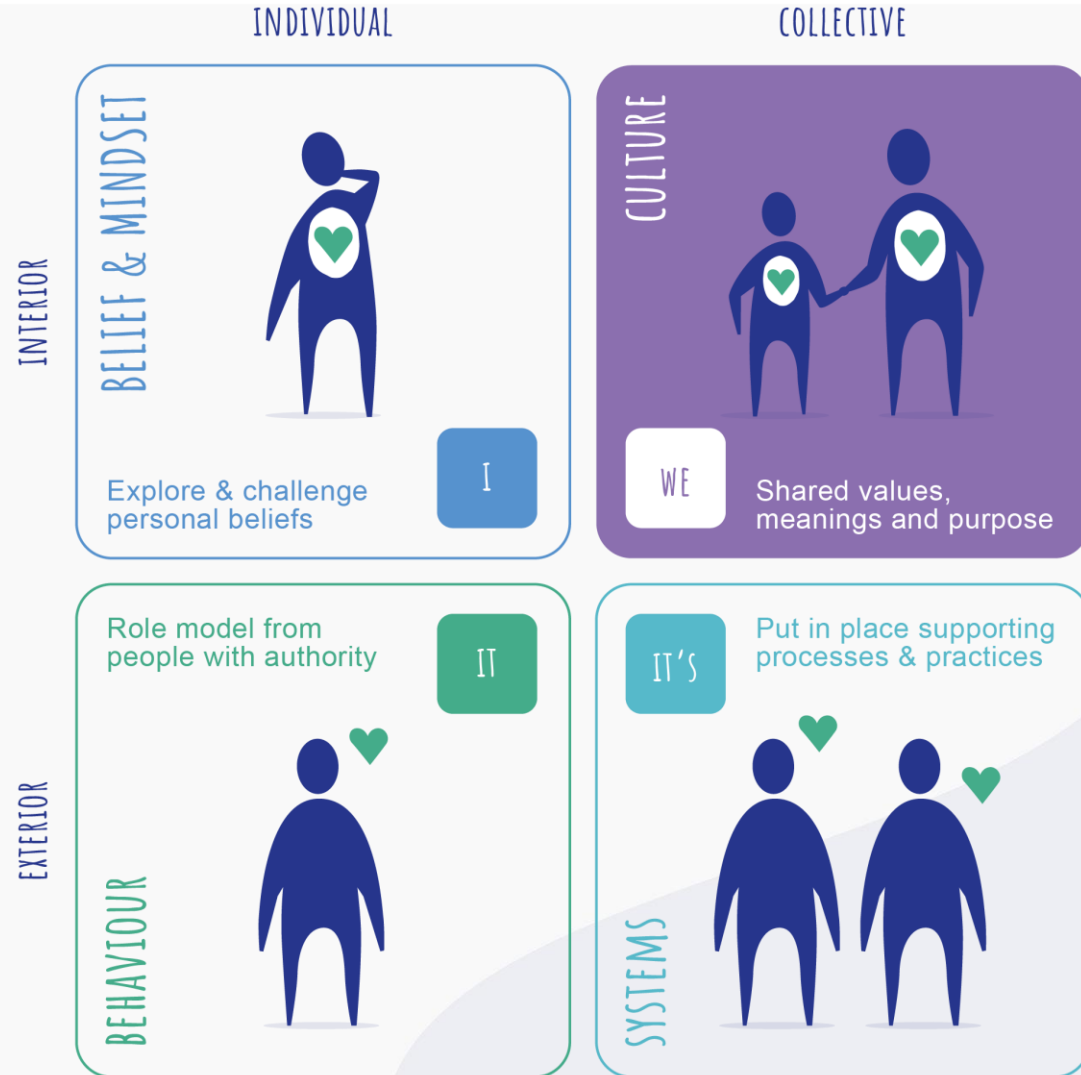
INDIVIDUAL

COLLECTIVE

INTERIOR

BELIEF & MINDSET

I

Explore & challenge personal beliefs

CULTURE

WE

Shared values, meanings and purpose

EXTERIOR

Role model from people with authority

IT

BEHAVIOUR

IT'S

Put in place supporting processes & practices

SYSTEMS